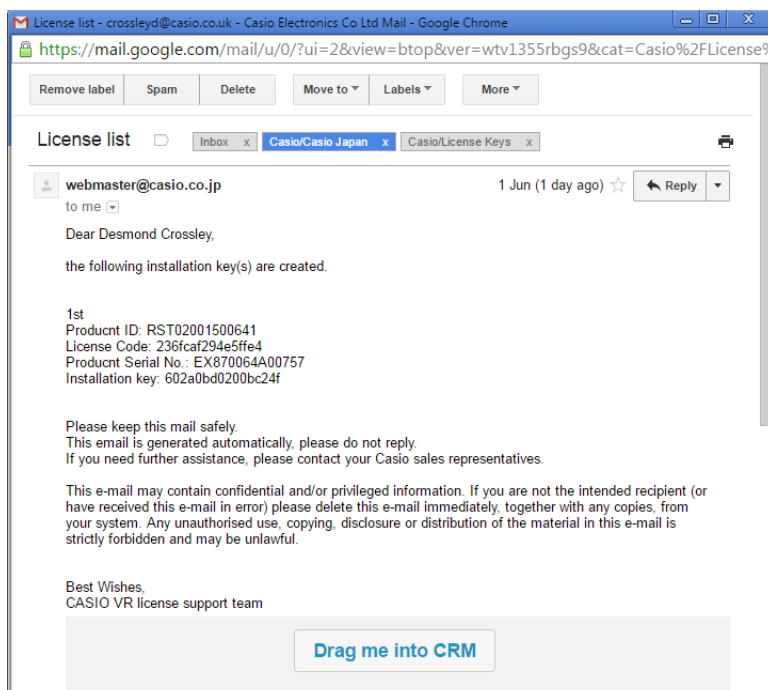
License list - crossleyd@casio.co.uk - Casio Electronics Co Ltd Mail - Google Chrome

https://mail.google.com/mail/u/0/?ui=2&view=btop&ver=wtv1355rbgs9&cat=Casio%2FLicense%

Remove label | Spam | Delete | Move to | Labels | More

License list  Inbox x  Casio/Casio Japan x  Casio/License Keys x

webmaster@casio.co.jp
to me

1 Jun (1 day ago)  Reply

Dear Desmond Crossley,

the following installation key(s) are created.

1st
Producnt ID: RST02001500641
License Code: 236fcaf294e5ffe4
Producnt Serial No.: EX870064A00757
Installation key: 602a0bd0200bc24f

Please keep this mail safely.
This email is generated automatically, please do not reply.
If you need further assistance, please contact your Casio sales representatives.

This e-mail may contain confidential and/or privileged information. If you are not the intended recipient (or have received this e-mail in error) please delete this e-mail immediately, together with any copies, from your system. Any unauthorised use, copying, disclosure or distribution of the material in this e-mail is strictly forbidden and may be unlawful.

Best Wishes,
CASIO VR license support team

Drag me into CRM